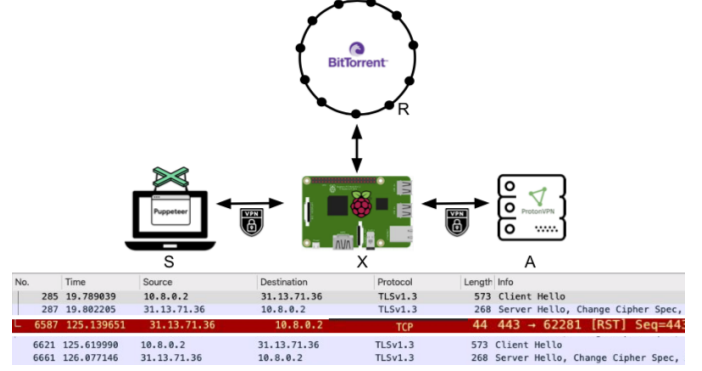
BitTorrent

R

Puppeteer

VPN

VPN

ProtonVPN

S

X

A

| No. | Time | Source | Destination | Protocol | Length | Info |
|---|---|---|---|---|---|---|
| 285 | 19.789039 | 10.8.0.2 | 31.13.71.36 | TLSv1.3 | 573 | Client Hello |
| 287 | 19.802205 | 31.13.71.36 | 10.8.0.2 | TLSv1.3 | 268 | Server Hello, Change Cipher Spec, |
| 6587 | 125.139651 | 31.13.71.36 | 10.8.0.2 | TCP | 44 | 443 → 62281 [RST] Seq=443 |
| 6621 | 125.619990 | 10.8.0.2 | 31.13.71.36 | TLSv1.3 | 573 | Client Hello |
| 6661 | 126.077146 | 31.13.71.36 | 10.8.0.2 | TLSv1.3 | 268 | Server Hello, Change Cipher Spec, |